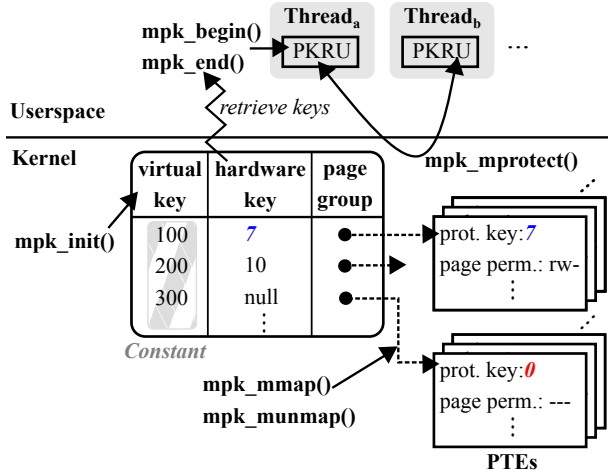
mpk_begin()
mpk_end()

Thread$_a$
PKRU

Thread$_b$
PKRU

...

retrieve keys

Userspace

Kernel

mpk_mprotect()

| virtual key | hardware key | page group |
|---|---|---|
| 100 | 7 | ● |
| 200 | 10 | ● |
| 300 | null | ● |
| | ⋮ | |

mpk_init()

Constant

prot. key: 7
page perm.: rw-
⋮

mpk_mmap()
mpk_munmap()

prot. key: 0
page perm.: ---
⋮

PTEs